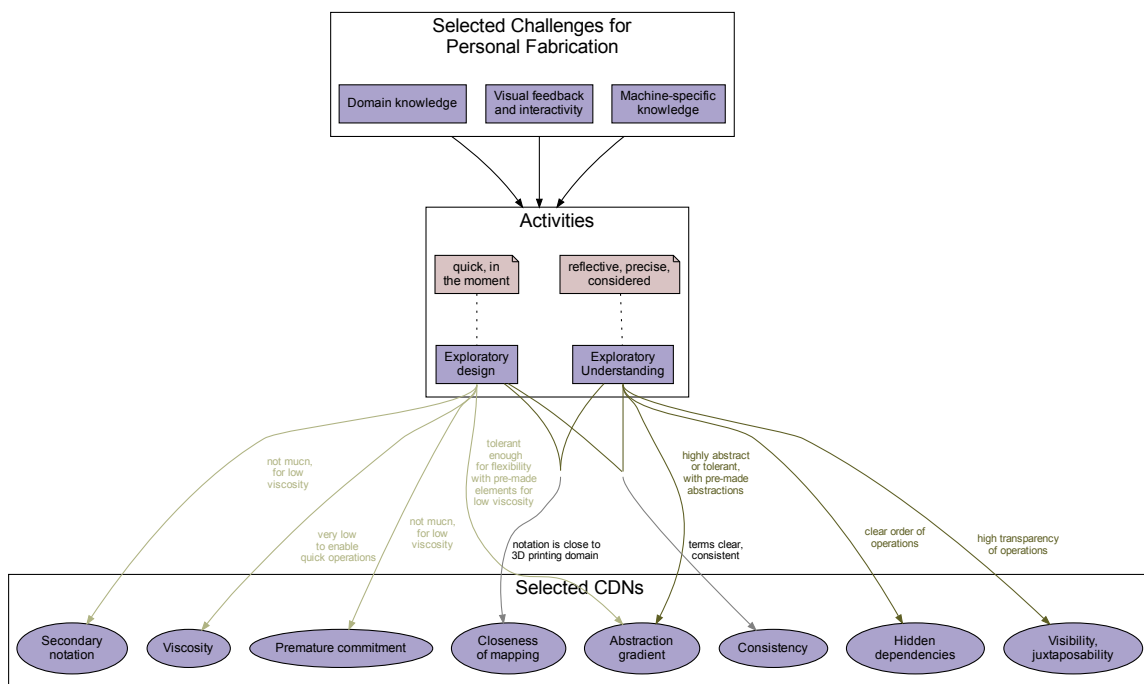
Selected Challenges for Personal Fabrication

Domain knowledge

Visual feedback and interactivity

Machine-specific knowledge

Activities

quick, in the moment

reflective, precise, considered

Exploratory design

Exploratory Understanding

not mucn, for low viscosity

very low to enable quick operations

not mucn, for low viscosity

tolerant enough for flexibility with pre-made elements for low viscosity

notation is close to 3D printing domain

highly abstract or tolerant, with pre-made abstractions

terms clear, consistent

clear order of operations

high transparency of operations

Selected CDNs

Secondary notation

Viscosity

Premature commitment

Closeness of mapping

Abstraction gradient

Consistency

Hidden dependencies

Visibility, juxtaposability